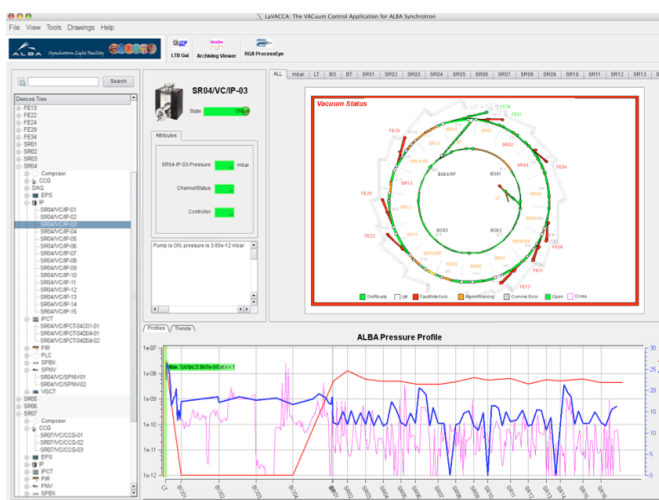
LaVACCA: The VACuum Control Application for ALBA Synchrotron

File View Tools Drawings Help

ALBA Synchrotron Light Facility

LTB Gui Archiving Viewer RGA ProcessEye

Search

Devices Tree
FE13
FE22
FE24
FE29
FE34
SR01
SR02
SR03
SR04
Composer
CCG
DAQ
EPS
IP
SR04/VC/IP-01
SR04/VC/IP-02
SR04/VC/IP-03
SR04/VC/IP-04
SR04/VC/IP-05
SR04/VC/IP-06
SR04/VC/IP-07
SR04/VC/IP-08
SR04/VC/IP-09
SR04/VC/IP-10
SR04/VC/IP-11
SR04/VC/IP-12
SR04/VC/IP-13
SR04/VC/IP-14
SR04/VC/IP-15
IPCT
SR04/VC/IPCT-04C01-01
SR04/VC/IPCT-04D04-01
SR04/VC/IPCT-04D04-02
PIR
PLC
SPBX
SPRV
SR04/VC/SPRV-01
SR04/VC/SPRV-02
VSCT
SR05
SR06
SR07
Composer
CCG
SR07/VC/CCG-01
SR07/VC/CCG-02
SR07/VC/CCG-03
EPS
IP
IPCT
PIR
PRV
SPBX

SR04/VC/IP-03
State ON

Attributes
SR04-IP-03-Pressure mbar
ChannelStatus
Controller

Pump is ON, pressure is 3.65e-12 mbar

ALL linac LT BO BT SR01 SR02 SR03 SR04 SR05 SR06 SR07 SR08 SR09 SR10 SR11 SR12 SR13

Vacuum Status

OnReady Off FaultInterlock AlarmWarning Commis Error Open Close

Profiles Trends

ALBA Pressure Profile

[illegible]